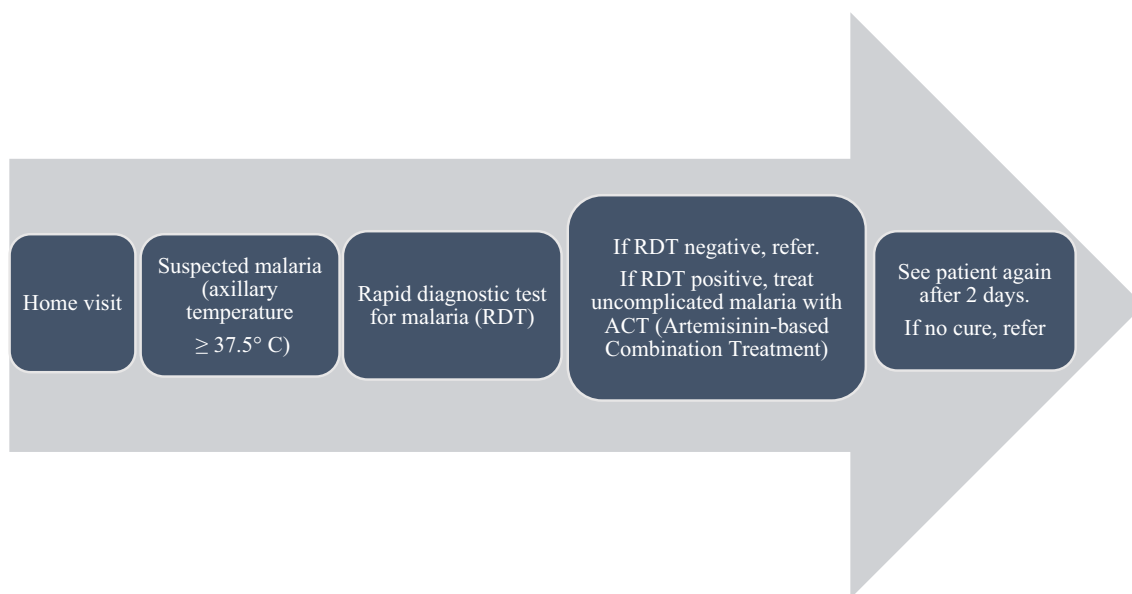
Home visit

Suspected malaria (axillary temperature $\geq 37.5°$ C)

Rapid diagnostic test for malaria (RDT)

If RDT negative, refer.

If RDT positive, treat uncomplicated malaria with ACT (Artemisinin-based Combination Treatment)

See patient again after 2 days.

If no cure, refer